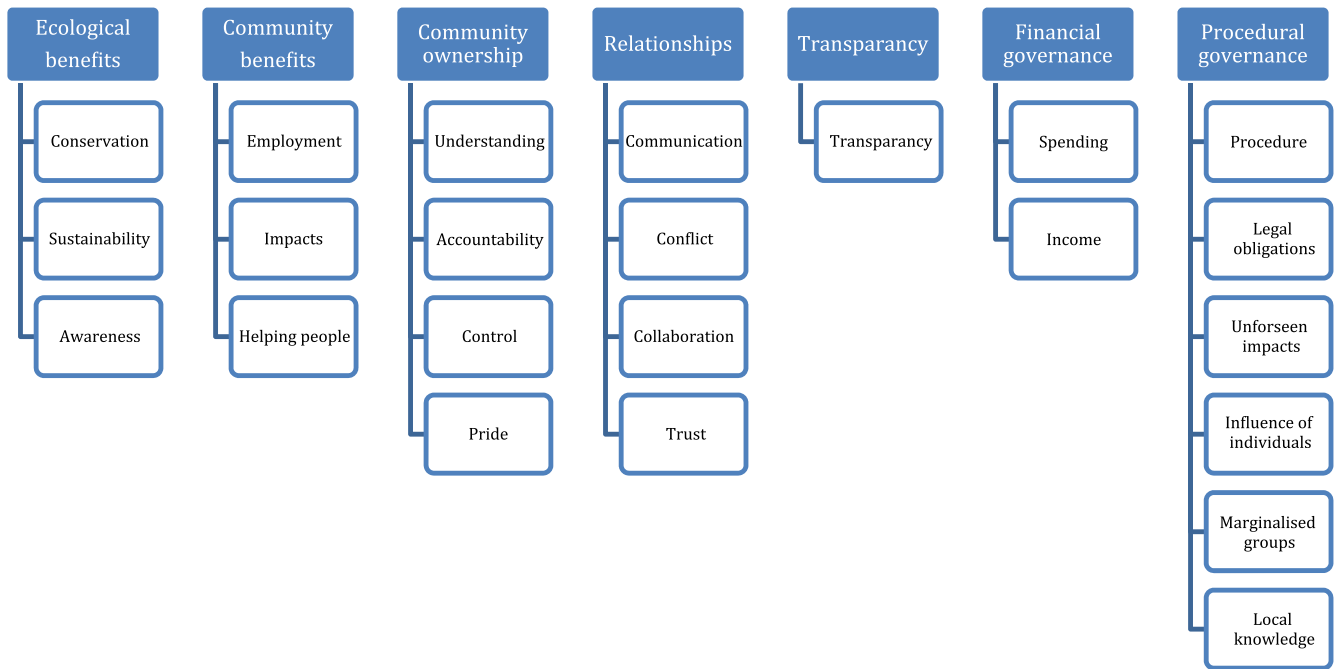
Ecological benefits

Conservation

Sustainability

Awareness

Community benefits

Employment

Impacts

Helping people

Community ownership

Understanding

Accountability

Control

Pride

Relationships

Communication

Conflict

Collaboration

Trust

Transparancy

Transparancy

Financial governance

Spending

Income

Procedural governance

Procedure

Legal obligations

Unforseen impacts

Influence of individuals

Marginalised groups

Local knowledge